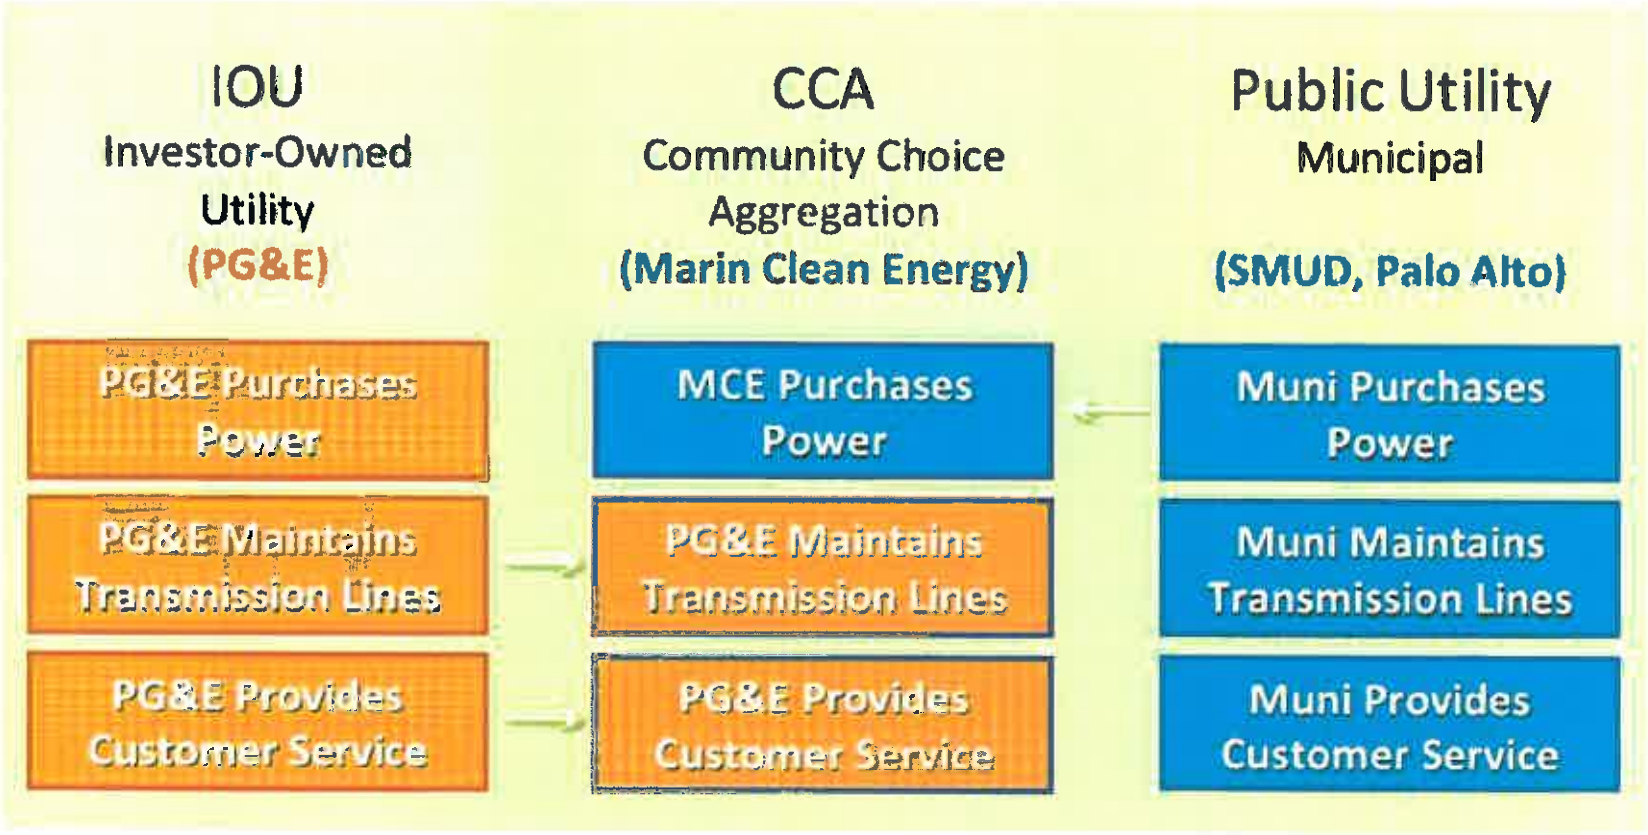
IOU
Investor-Owned Utility
(PG&E)

CCA
Community Choice Aggregation
(Marin Clean Energy)

Public Utility
Municipal
(SMUD, Palo Alto)

PG&E Purchases Power

MCE Purchases Power

Muni Purchases Power

PG&E Maintains Transmission Lines

PG&E Maintains Transmission Lines

Muni Maintains Transmission Lines

PG&E Provides Customer Service

PG&E Provides Customer Service

Muni Provides Customer Service